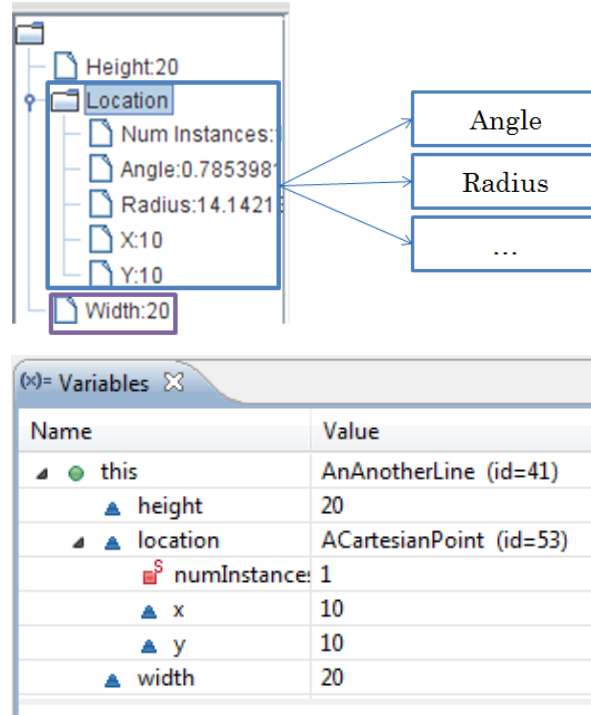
Height:20

Location

Num Instances:

Angle:0.785398

Radius:14.1421

X:10

Y:10

Width:20

Angle

Radius

...

(x)= Variables

| Name | Value |
|---|---|
| this | AnAnotherLine (id=41) |
| height | 20 |
| location | ACartesianPoint (id=53) |
| numInstance | 1 |
| x | 10 |
| y | 10 |
| width | 20 |